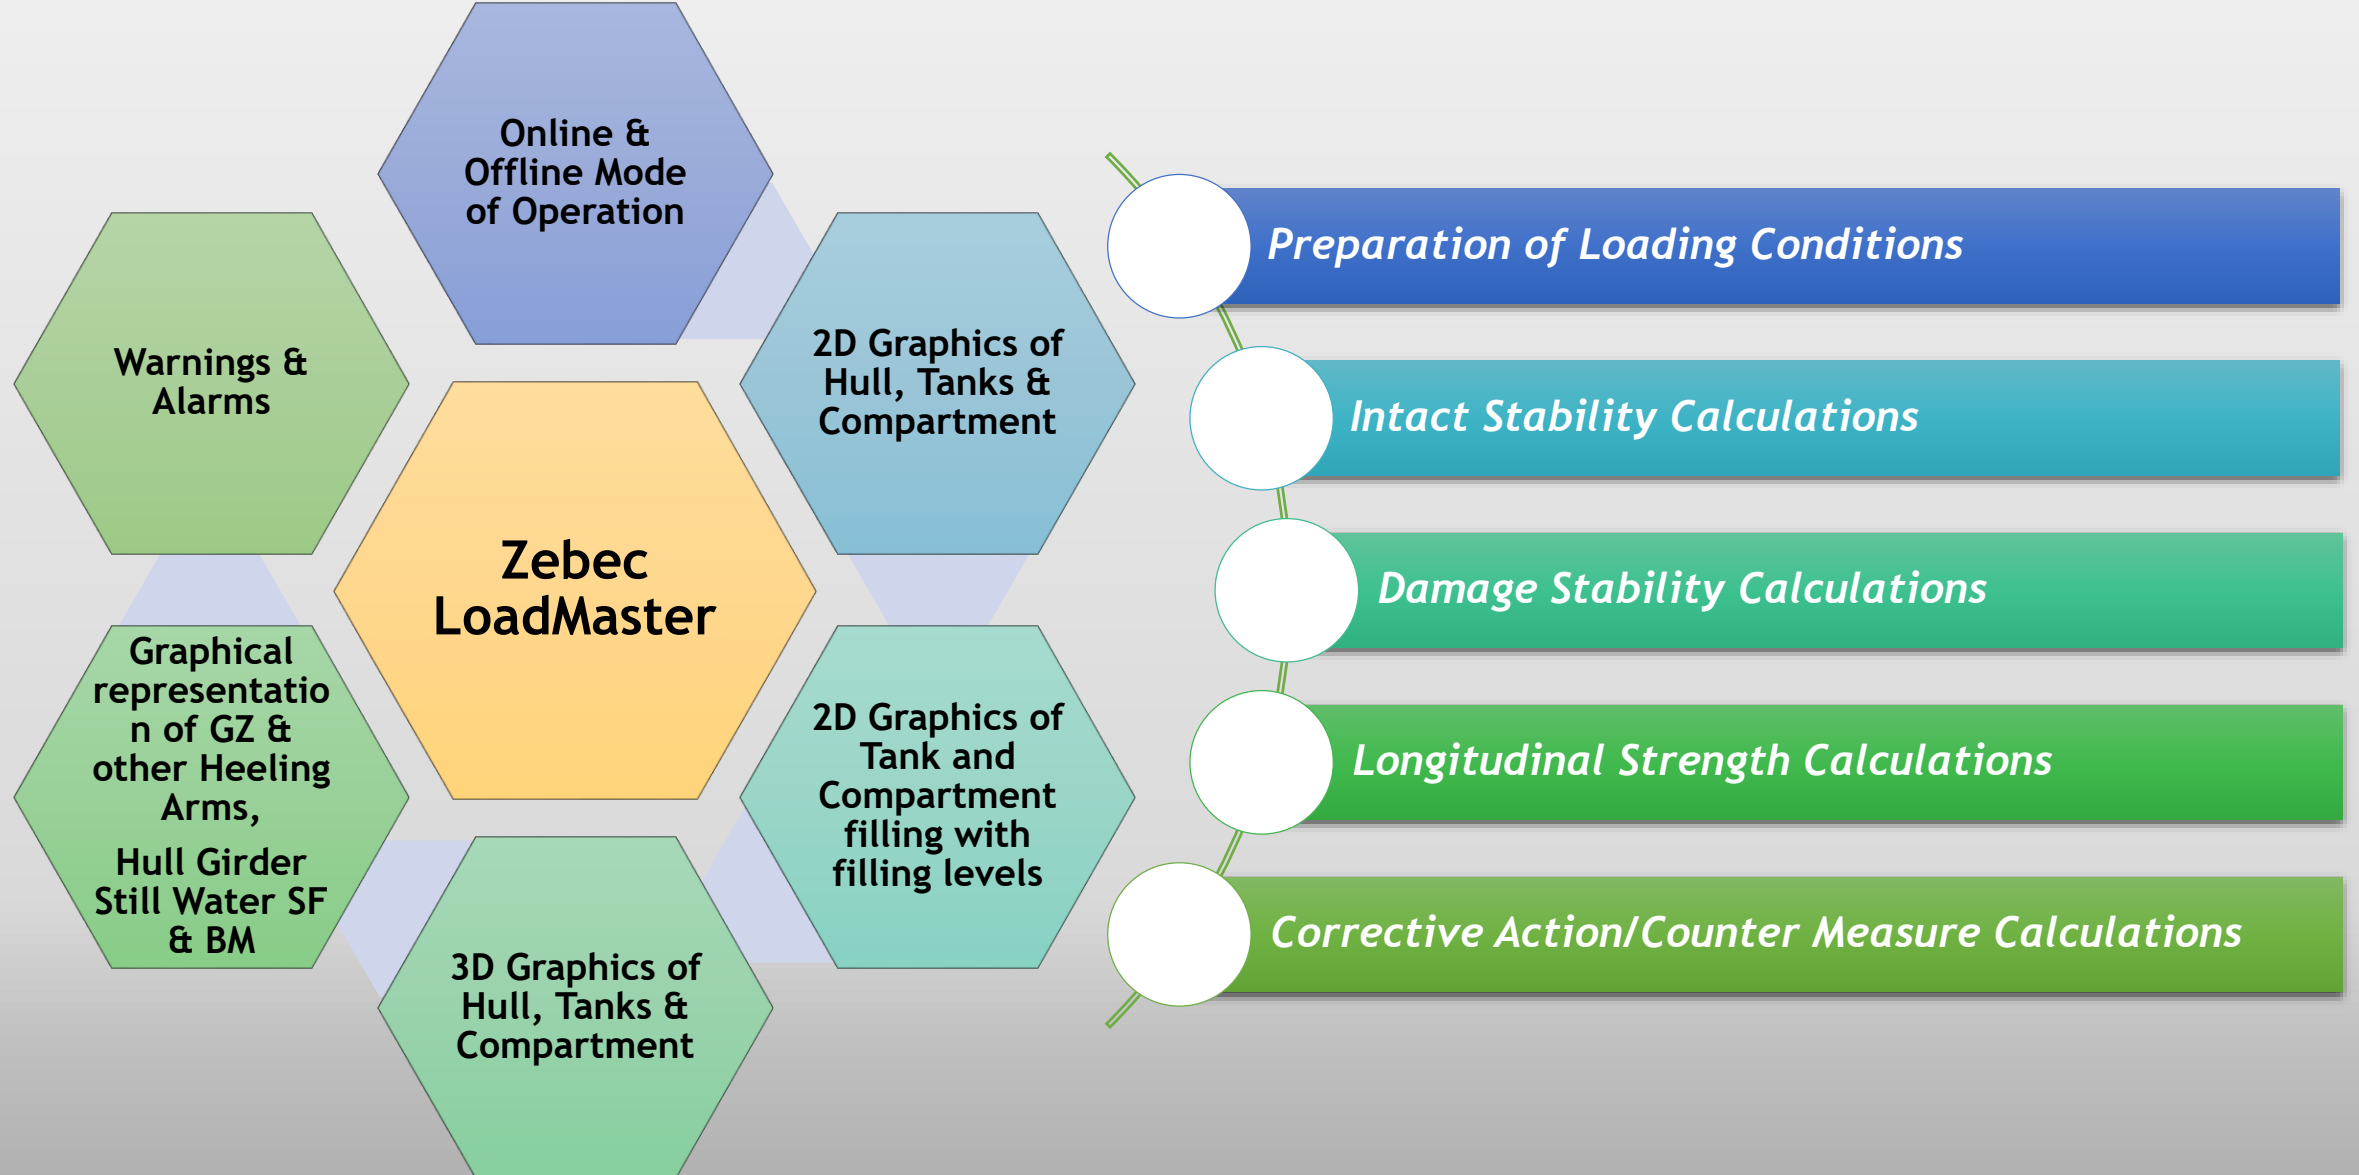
Online & Offline Mode of Operation

Warnings & Alarms

2D Graphics of Hull, Tanks & Compartment

Zebec LoadMaster

Graphical representatio n of GZ & other Heeling Arms,

Hull Girder Still Water SF & BM

2D Graphics of Tank and Compartment filling with filling levels

3D Graphics of Hull, Tanks & Compartment

Preparation of Loading Conditions

Intact Stability Calculations

Damage Stability Calculations

Longitudinal Strength Calculations

Corrective Action/Counter Measure Calculations